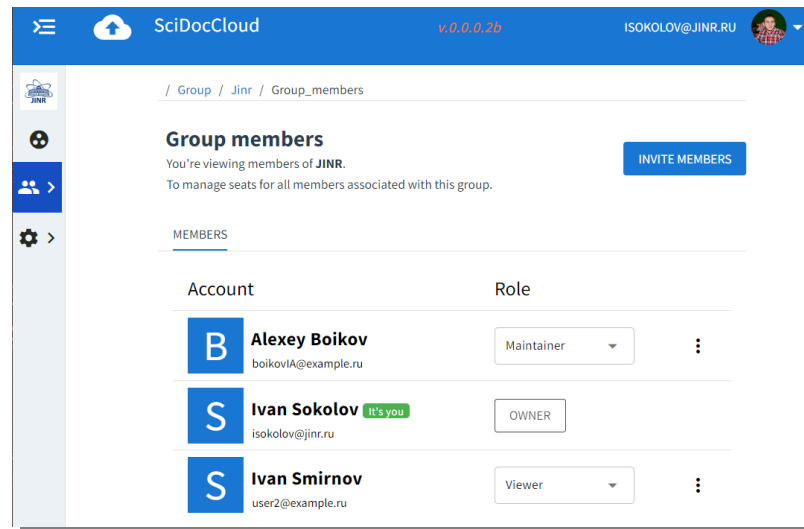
SciDocCloud

v.0.0.0.2b

ISOKOLOV@JINR.RU

JINR

/ Group / Jinr / Group_members

Group members

You're viewing members of **JINR**.

To manage seats for all members associated with this group.

INVITE MEMBERS

MEMBERS

| Account | Role |
|---|---|
| B Alexey Boikov boikovIA@example.ru | Maintainer |
| S Ivan Sokolov It's you isokolov@jinr.ru | OWNER |
| S Ivan Smirnov user2@example.ru | Viewer |